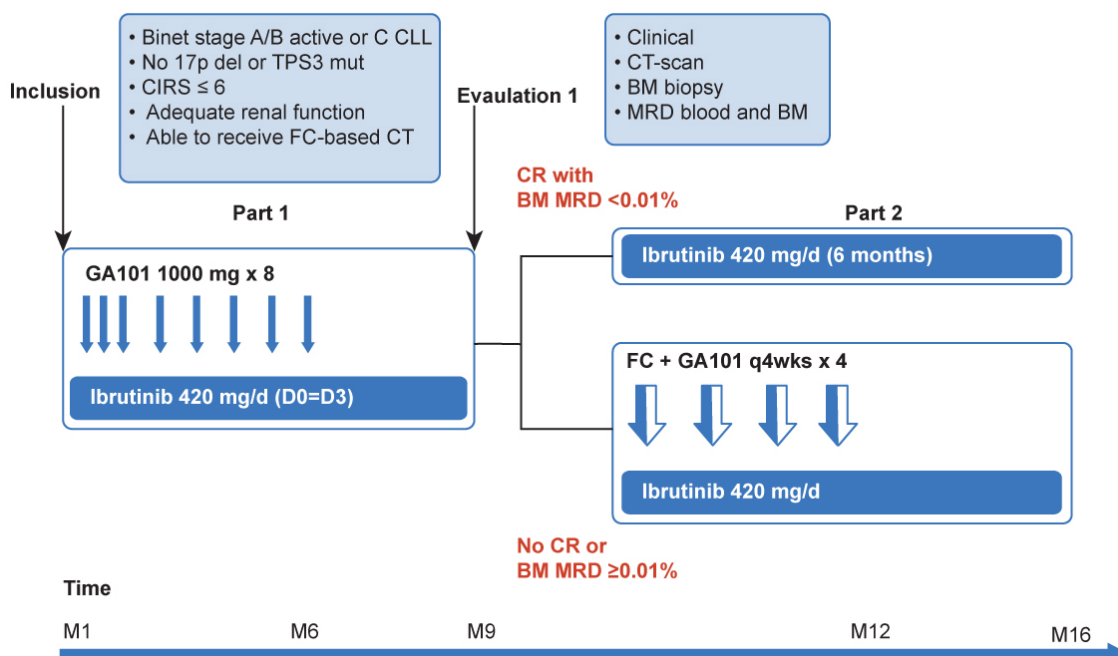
Inclusion

• Binet stage A/B active or C CLL
• No 17p del or TPS3 mut
• CIRS ≤ 6
• Adequate renal function
• Able to receive FC-based CT

Evaluation 1

• Clinical
• CT-scan
• BM biopsy
• MRD blood and BM

Part 1

GA101 1000 mg x 8

Ibrutinib 420 mg/d (D0=D3)

CR with BM MRD <0.01%

Part 2

Ibrutinib 420 mg/d (6 months)

FC + GA101 q4wks x 4

Ibrutinib 420 mg/d

No CR or BM MRD ≥0.01%

Time

M1 M6 M9 M12 M16